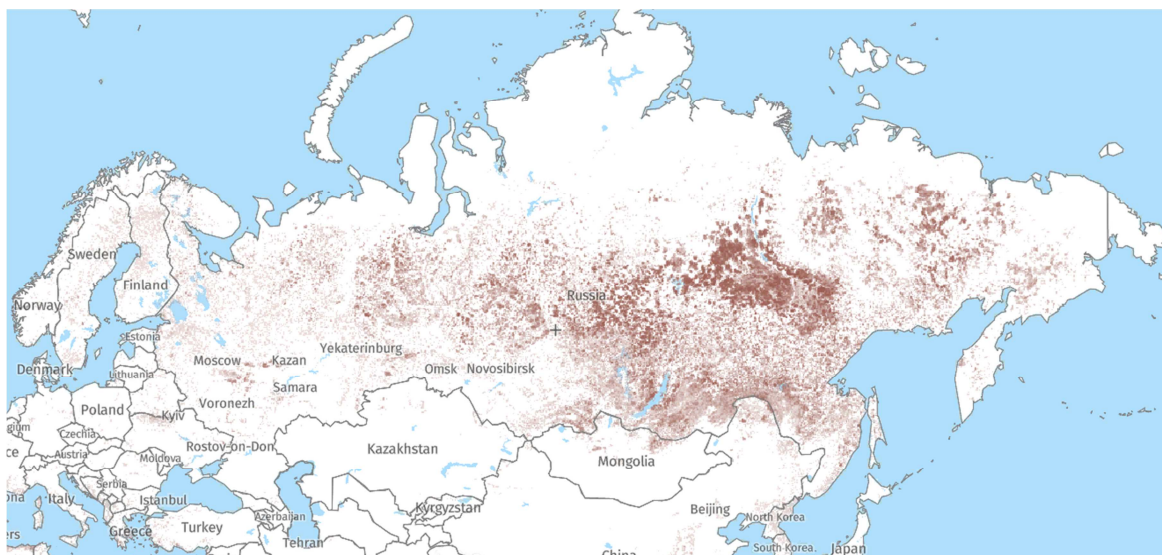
Sweden
Finland
Norway
Estonia
Denmark
Lithuania
Poland
Czechia
Austria
Moldova
Serbia
Italy
Greece
Istanbul
Turkey
Azerbaijan
Tehran
Kyiv
Voronezh
Rostov-on-Don
Moscow
Kazan
Samara
Yekaterinburg
Omsk
Novosibirsk
Russia
Kazakhstan
Kyrgyzstan
Mongolia
Beijing
China
North Korea
South Korea
Japan